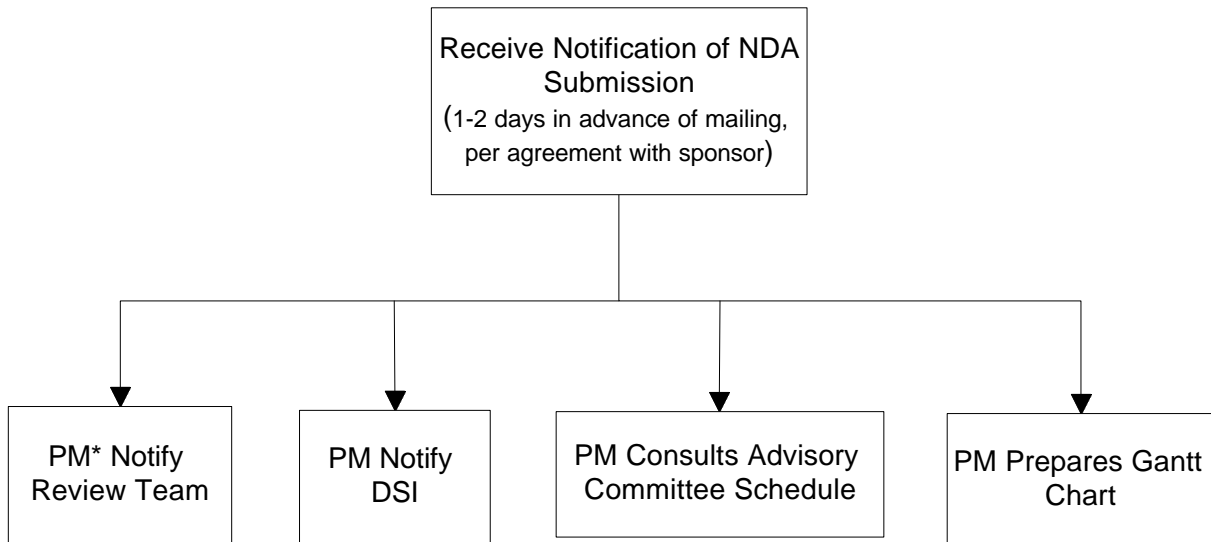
Receive Notification of NDA Submission
(1-2 days in advance of mailing, per agreement with sponsor)

PM* Notify Review Team

PM Notify DSI

PM Consults Advisory Committee Schedule

PM Prepares Gantt Chart